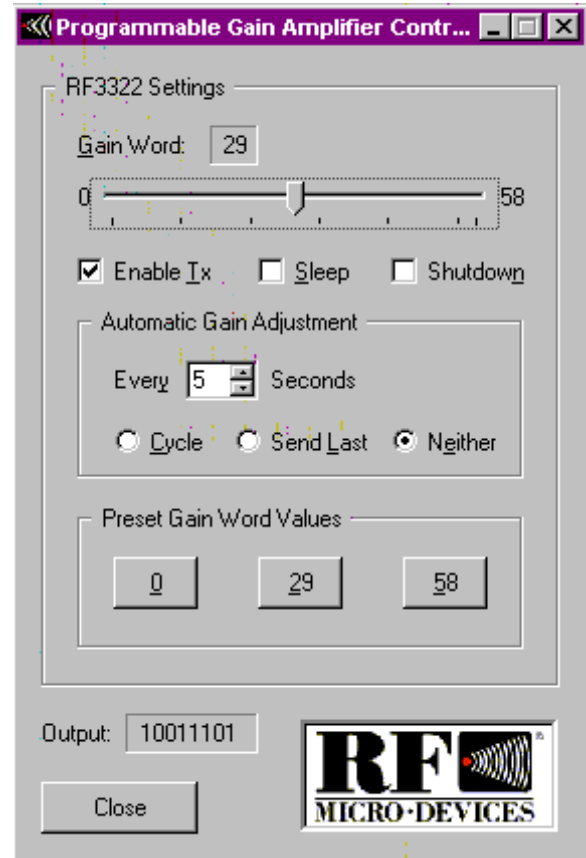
Programmable Gain Amplifier Contr...

RF3322 Settings

Gain Word: 29

0 58

Enable Tx Sleep Shutdown

Automatic Gain Adjustment

Every 5 Seconds

Cycle Send Last Neither

Preset Gain Word Values

0 29 58

Output: 10011101

Close

RF MICRO·DEVICES